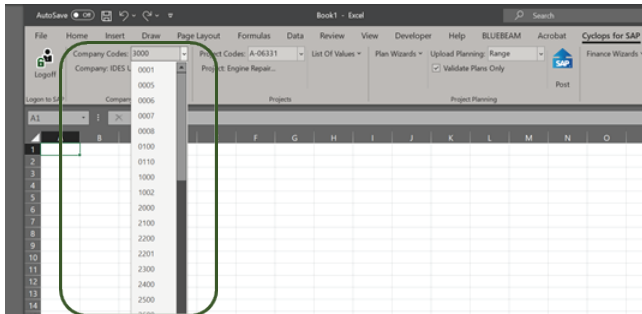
AutoSave Off Book1 - Excel Search

File Home Insert Draw Page Layout Formulas Data Review View Developer Help BLUEBEAM Acrobat Cyclops for SAP

Logoff Company Codes: 3000 Company: IDES U Project Codes: A-06331 Project: Engine Repair... List Of Values Plan Wizards Upload Planning: Range Validate Plans Only SAP Post Finance Wizards

Logon to SAP Compan Projects Project Planning

0001
0005
0006
0007
0008
0100
0110
1000
1002
2000
2100
2200
2201
2300
2400
2500

A1

A B F G H I J K L M N O

1
2
3
4
5
6
7
8
9
10
11
12
13
14